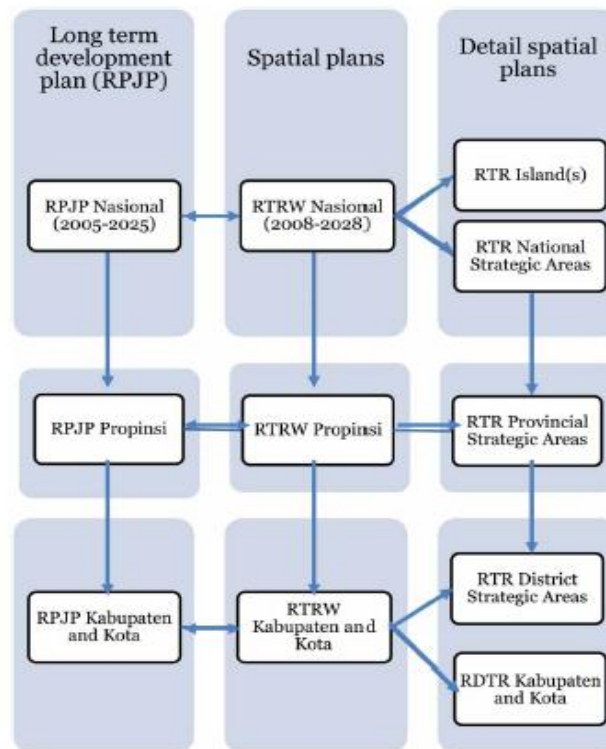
Long term development plan (RPJP)

Spatial plans

Detail spatial plans

RPJP Nasional (2005-2025)

RTRW Nasional (2008-2028)

RTR Island(s)

RTR National Strategic Areas

RPJP Propinsi

RTRW Propinsi

RTR Provincial Strategic Areas

RPJP Kabupaten and Kota

RTRW Kabupaten and Kota

RTR District Strategic Areas

RDTR Kabupaten and Kota